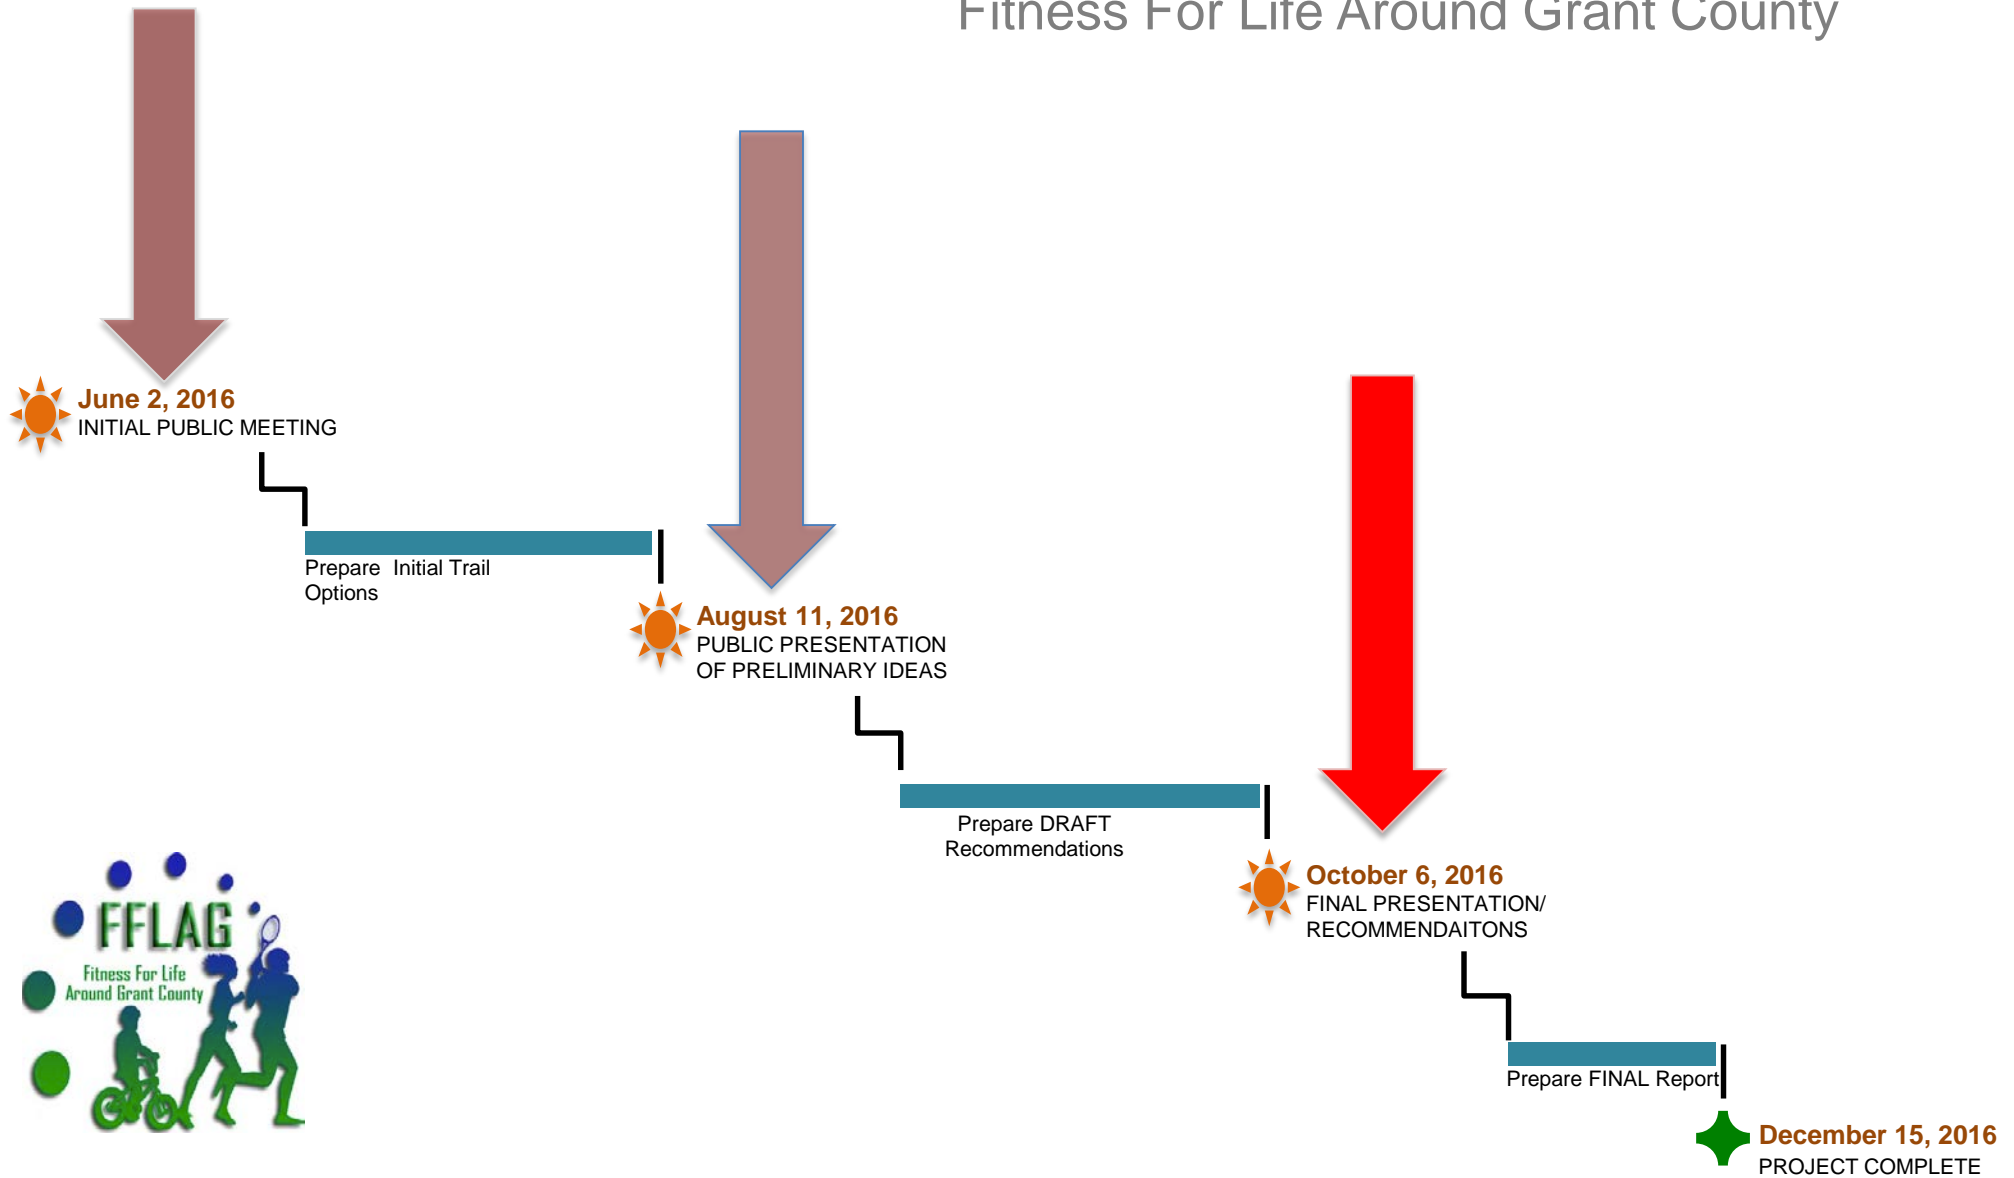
Fitness For Life Around Grant County

June 2, 2016
INITIAL PUBLIC MEETING

Prepare Initial Trail Options

August 11, 2016
PUBLIC PRESENTATION OF PRELIMINARY IDEAS

Prepare DRAFT Recommendations

October 6, 2016
FINAL PRESENTATION/ RECOMMENDAITONS

Prepare FINAL Report

December 15, 2016
PROJECT COMPLETE

FFLAG
Fitness For Life Around Grant County